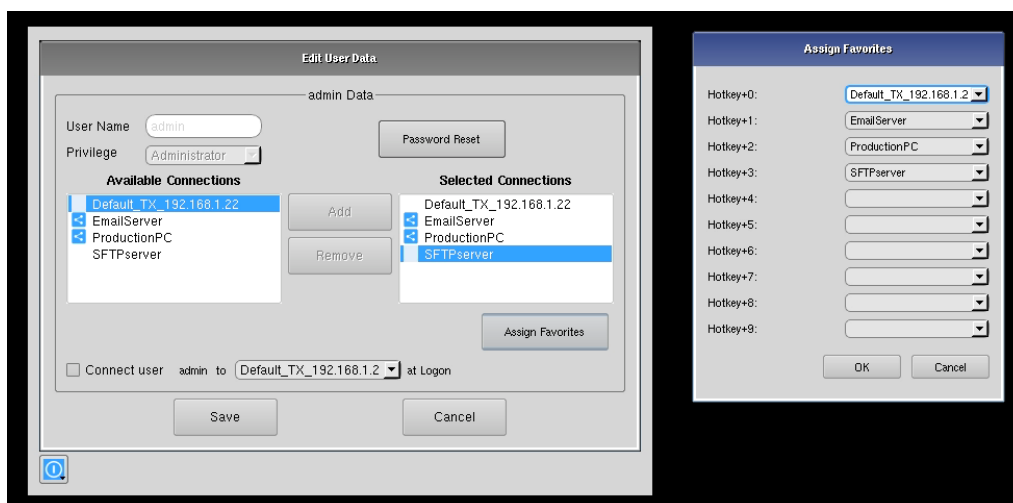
Edit User Data

admin Data

User Name admin

Privilege Administrator

Password Reset

Available Connections

Default_TX_192.168.1.22
EmailServer
ProductionPC
SFTPserver

Add

Remove

Selected Connections

Default_TX_192.168.1.22
EmailServer
ProductionPC
SFTPserver

Assign Favorites

Connect user admin to Default_TX_192.168.1.2 at Logon

Save

Cancel

Assign Favorites

Hotkey+0: Default_TX_192.168.1.2
Hotkey+1: EmailServer
Hotkey+2: ProductionPC
Hotkey+3: SFTPserver
Hotkey+4:
Hotkey+5:
Hotkey+6:
Hotkey+7:
Hotkey+8:
Hotkey+9:

OK

Cancel